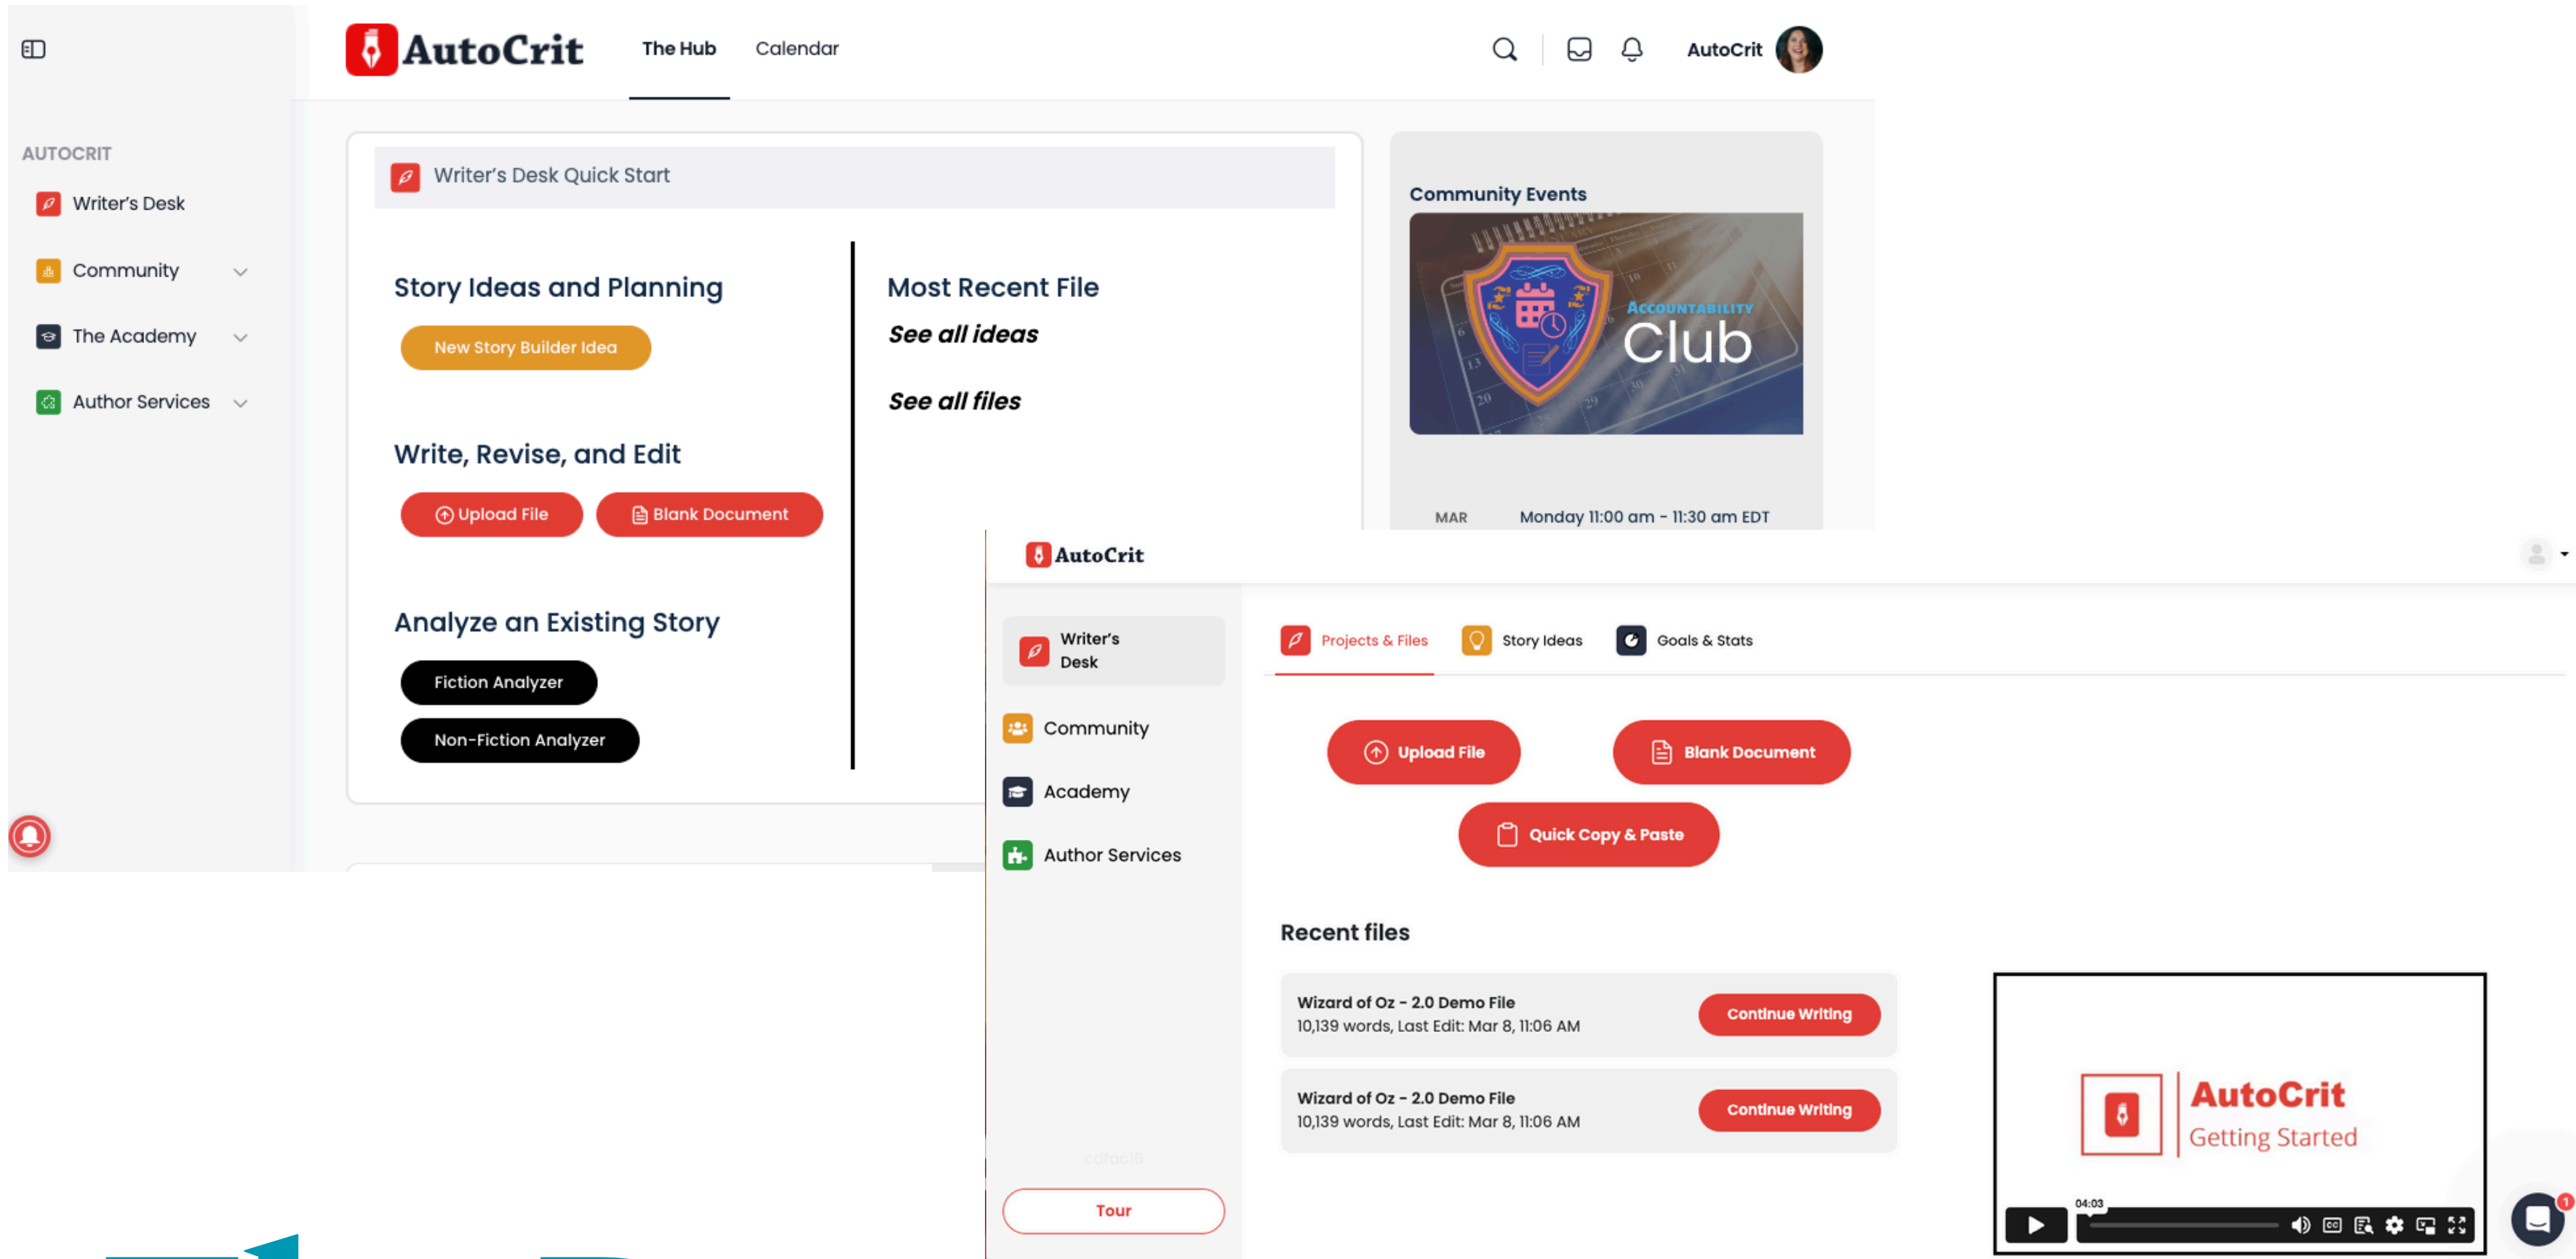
AutoCrit The Hub Calendar AutoCrit

AUTOCRIT
Writer's Desk
Community
The Academy
Author Services

Writer's Desk Quick Start

Story Ideas and Planning
New Story Builder Idea

Write, Revise, and Edit
Upload File
Blank Document

Analyze an Existing Story
Fiction Analyzer
Non-Fiction Analyzer

Most Recent File
See all ideas
See all files

Community Events
Accountability Club
MAR Monday 11:00 am - 11:30 am EDT

AutoCrit

Writer's Desk
Community
Academy
Author Services
Tour

Projects & Files
Story Ideas
Goals & Stats

Upload File
Blank Document
Quick Copy & Paste

Recent files

Wizard of Oz - 2.0 Demo File
10,139 words, Last Edit: Mar 8, 11:06 AM
Continue Writing

Wizard of Oz - 2.0 Demo File
10,139 words, Last Edit: Mar 8, 11:06 AM
Continue Writing

AutoCrit
Getting Started
04:03
1